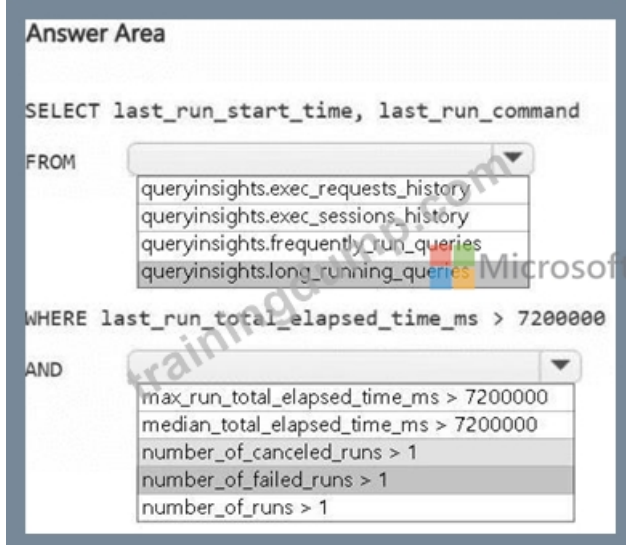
Answer Area

SELECT last_run_start_time, last_run_command

FROM

queryinsights.exec_requests_history
queryinsights.exec_sessions_history
queryinsights.frequently_run_queries
queryinsights.long_running_queries

WHERE last_run_total_elapsed_time_ms > 7200000

AND

max_run_total_elapsed_time_ms > 7200000
median_total_elapsed_time_ms > 7200000
number_of_canceled_runs > 1
number_of_failed_runs > 1
number_of_runs > 1

trainingdump.com Microsoft